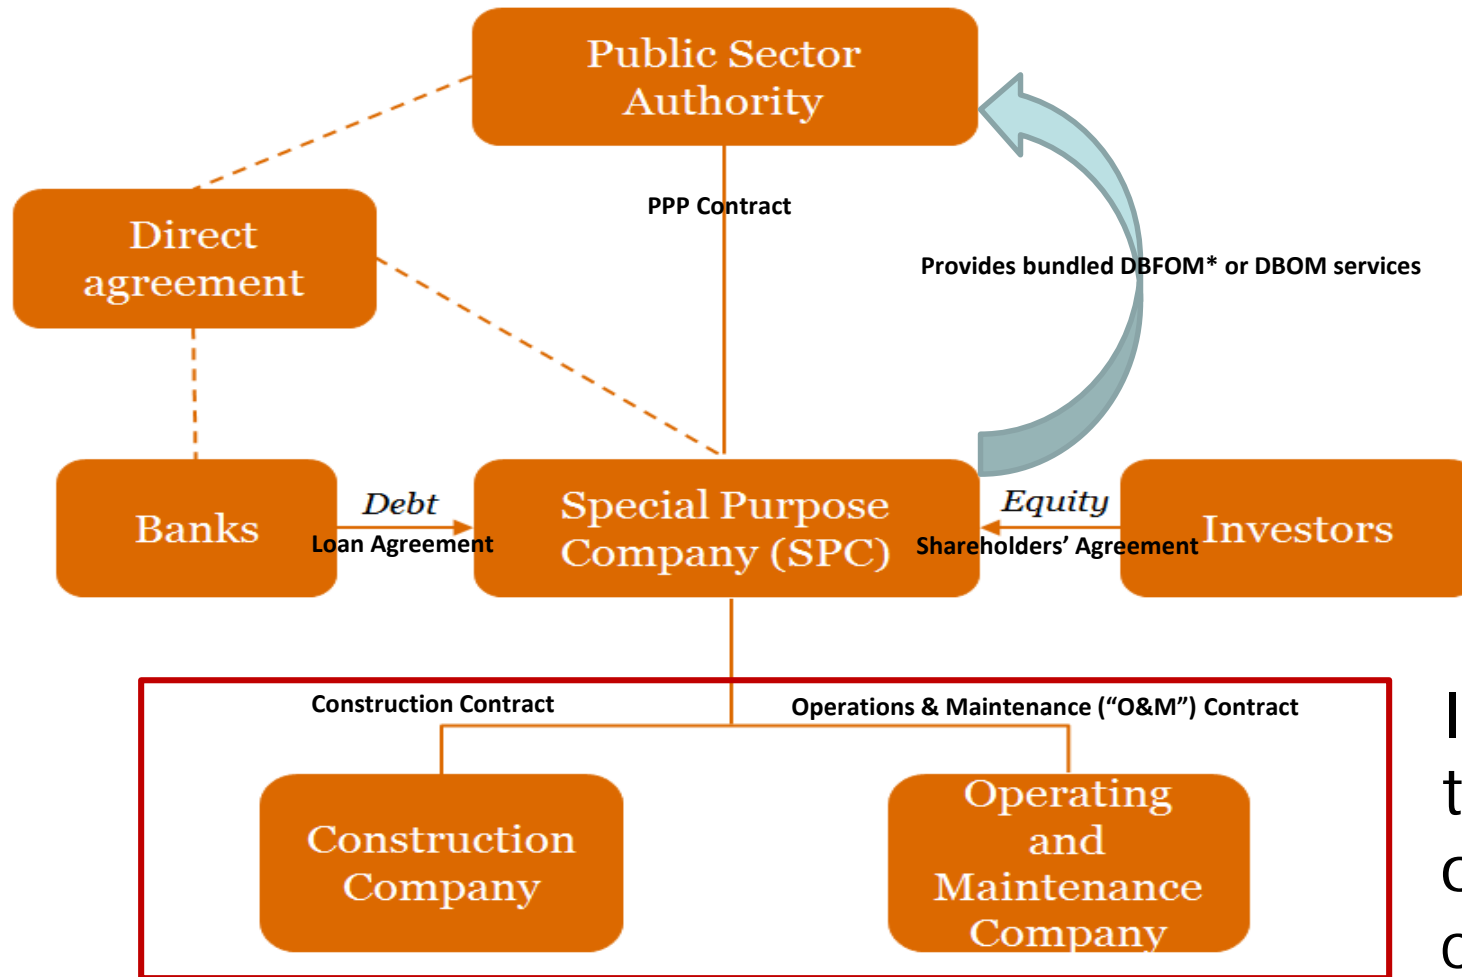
Public Sector Authority

PPP Contract

Direct agreement

Provides bundled DBFOM* or DBOM services

Banks

Debt

Loan Agreement

Special Purpose Company (SPC)

Equity

Shareholders' Agreement

Investors

Construction Contract

Operations & Maintenance ("O&M") Contract

Construction Company

Operating and Maintenance Company

I
t
c
c